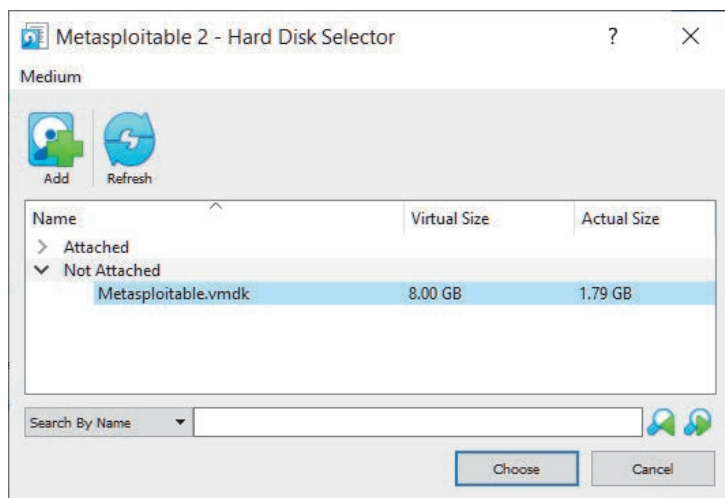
Metasploitable 2 - Hard Disk Selector ? ×

Medium

Add Refresh

| Name | Virtual Size | Actual Size |
|---|---|---|
| > Attached | | |
| ∨ Not Attached | | |
| Metasploitable.vmdk | 8.00 GB | 1.79 GB |

Search By Name

Choose Cancel